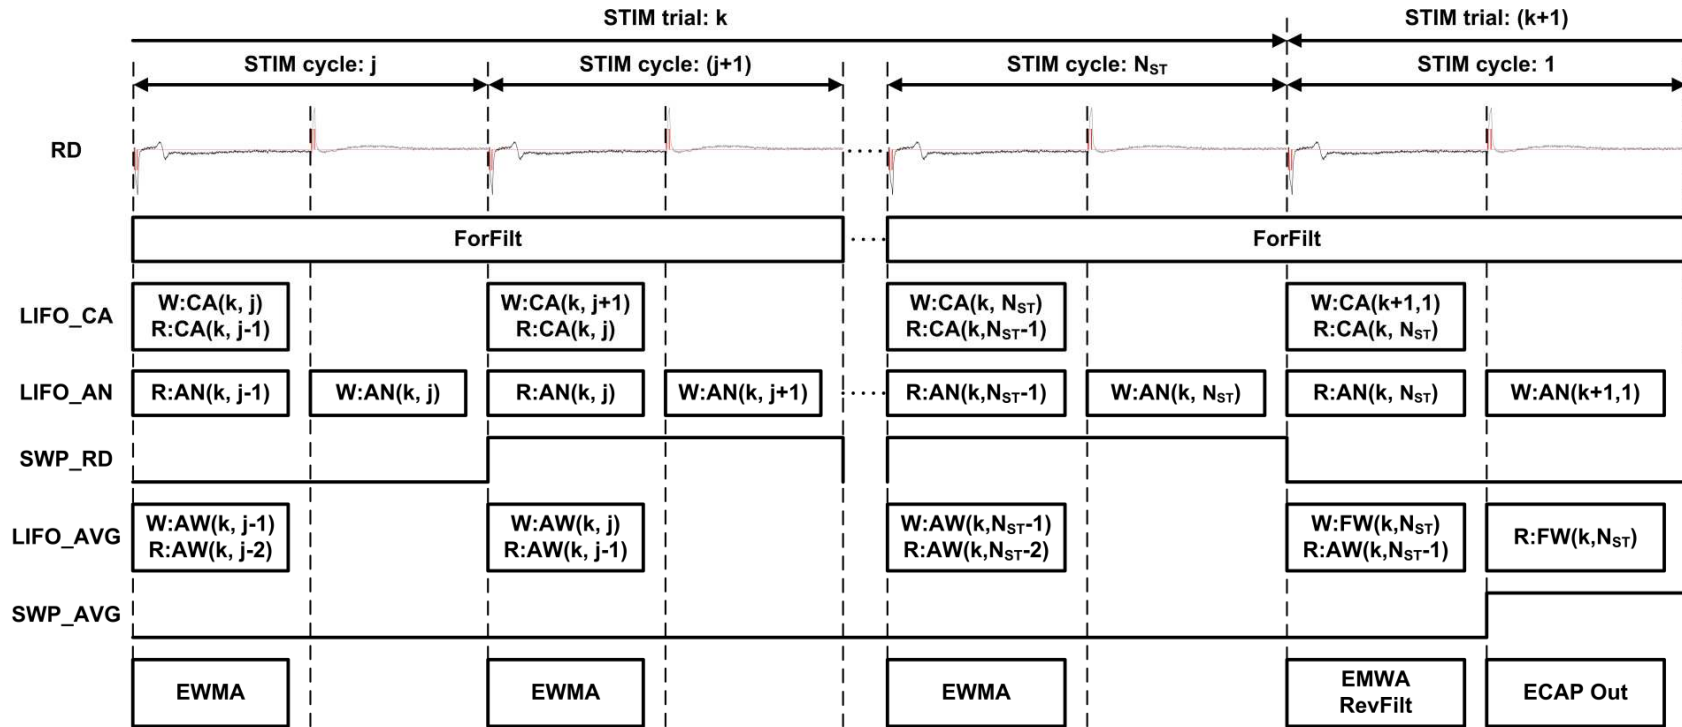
STIM trial: k

STIM trial: (k+1)

STIM cycle: j

STIM cycle: (j+1)

STIM cycle: $N_{ST}$

STIM cycle: 1

RD

ForFilt

ForFilt

LIFO_CA

W:CA(k, j)
R:CA(k, j-1)

W:CA(k, j+1)
R:CA(k, j)

W:CA(k, $N_{ST}$)
R:CA(k,$N_{ST}$-1)

W:CA(k+1,1)
R:CA(k, $N_{ST}$)

LIFO_AN

R:AN(k, j-1)

W:AN(k, j)

R:AN(k, j)

W:AN(k, j+1)

R:AN(k,$N_{ST}$-1)

W:AN(k, $N_{ST}$)

R:AN(k, $N_{ST}$)

W:AN(k+1,1)

SWP_RD

LIFO_AVG

W:AW(k, j-1)
R:AW(k, j-2)

W:AW(k, j)
R:AW(k, j-1)

W:AW(k,$N_{ST}$-1)
R:AW(k,$N_{ST}$-2)

W:FW(k,$N_{ST}$)
R:AW(k,$N_{ST}$-1)

R:FW(k,$N_{ST}$)

SWP_AVG

EWMA

EWMA

EWMA

EMWA
RevFilt

ECAP Out